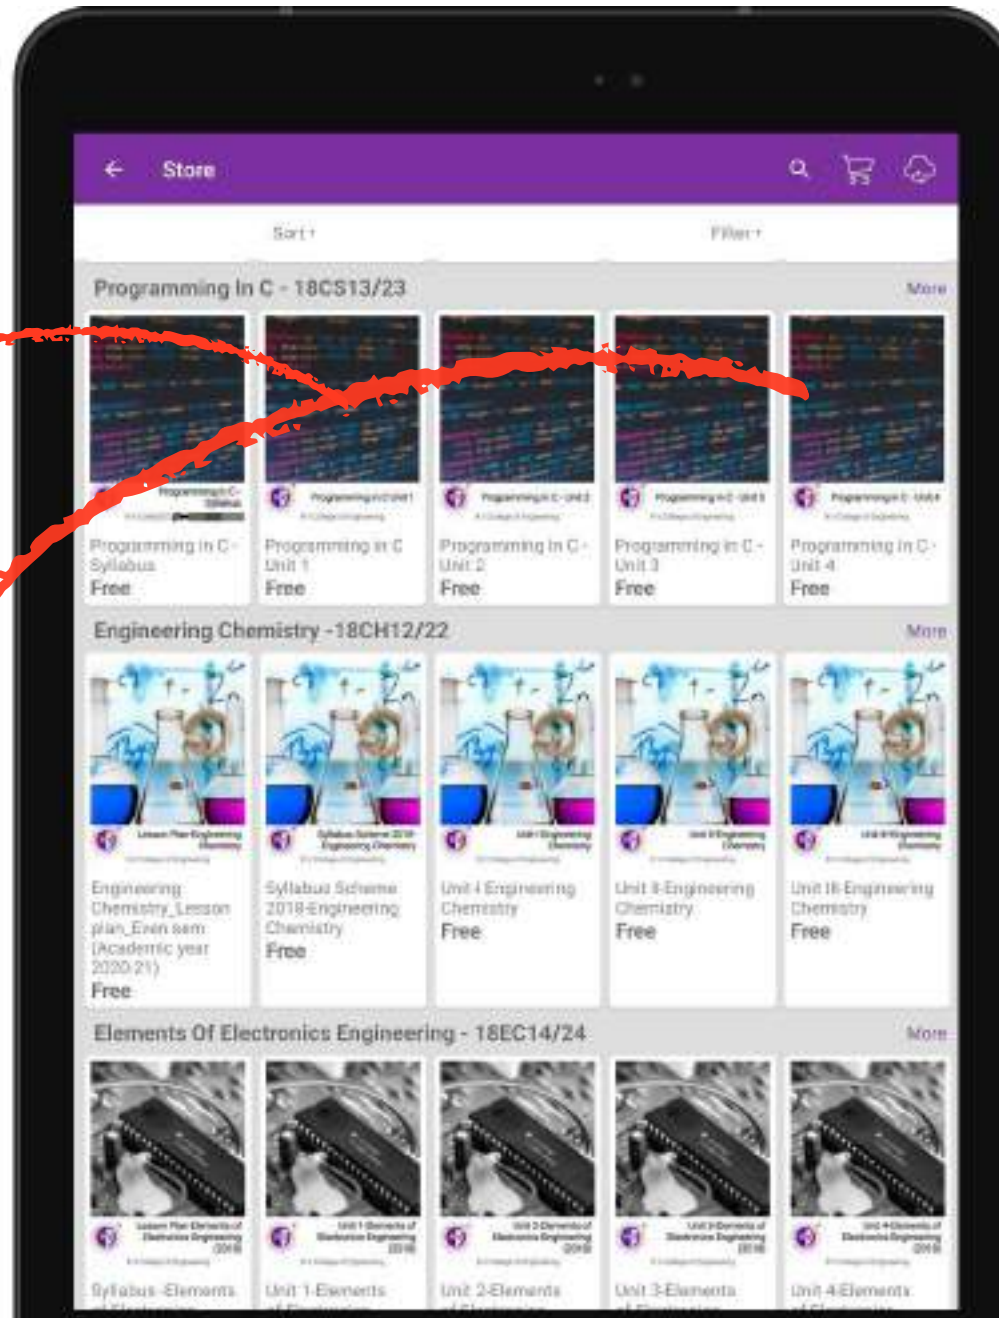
Store

Sort ▾

Filter ▾

Programming In C - 18CS13/23

More

Programming in C - Syllabus
Free

Programming in C Unit 1
Free

Programming In C - Unit 2
Free

Programming in C - Unit 3
Free

Programming In C - Unit 4
Free

Engineering Chemistry -18CH12/22

More

Engineering Chemistry_Lesson plan_Even sem (Academic year 2020-21)
Free

Syllabus Scheme 2018-Engineering Chemistry
Free

Unit-I Engineering Chemistry
Free

Unit II-Engineering Chemistry
Free

Unit III-Engineering Chemistry
Free

Elements Of Electronics Engineering - 18EC14/24

More

Syllabus -Elements

Unit 1-Elements

Unit 2-Elements

Unit 3-Elements

Unit 4-Elements